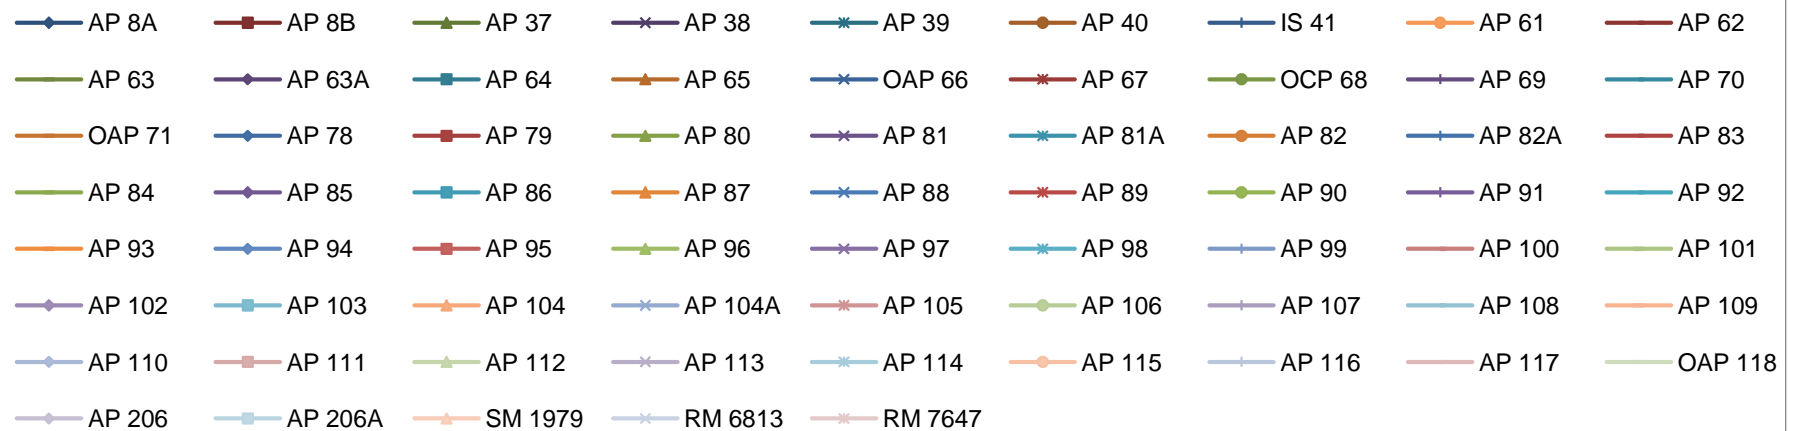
AP 8A AP 8B AP 37 AP 38 AP 39 AP 40 IS 41 AP 61 AP 62
AP 63 AP 63A AP 64 AP 65 OAP 66 AP 67 OCP 68 AP 69 AP 70
OAP 71 AP 78 AP 79 AP 80 AP 81 AP 81A AP 82 AP 82A AP 83
AP 84 AP 85 AP 86 AP 87 AP 88 AP 89 AP 90 AP 91 AP 92
AP 93 AP 94 AP 95 AP 96 AP 97 AP 98 AP 99 AP 100 AP 101
AP 102 AP 103 AP 104 AP 104A AP 105 AP 106 AP 107 AP 108 AP 109
AP 110 AP 111 AP 112 AP 113 AP 114 AP 115 AP 116 AP 117 OAP 118
AP 206 AP 206A SM 1979 RM 6813 RM 7647